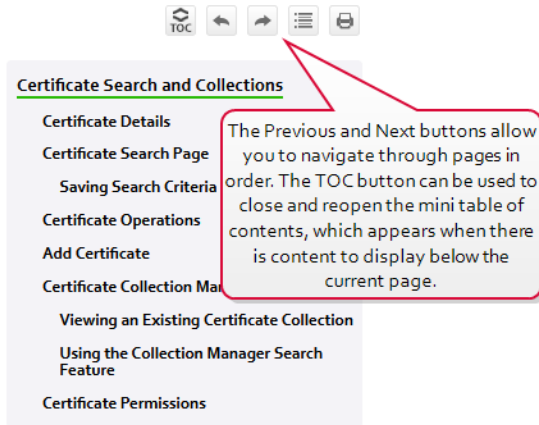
TOC

Certificate Search and Collections

Certificate Details

Certificate Search Page

Saving Search Criteria

Certificate Operations

Add Certificate

Certificate Collection Ma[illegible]

Viewing an Existing Certificate Collection

Using the Collection Manager Search Feature

Certificate Permissions

The Previous and Next buttons allow you to navigate through pages in order. The TOC button can be used to close and reopen the mini table of contents, which appears when there is content to display below the current page.